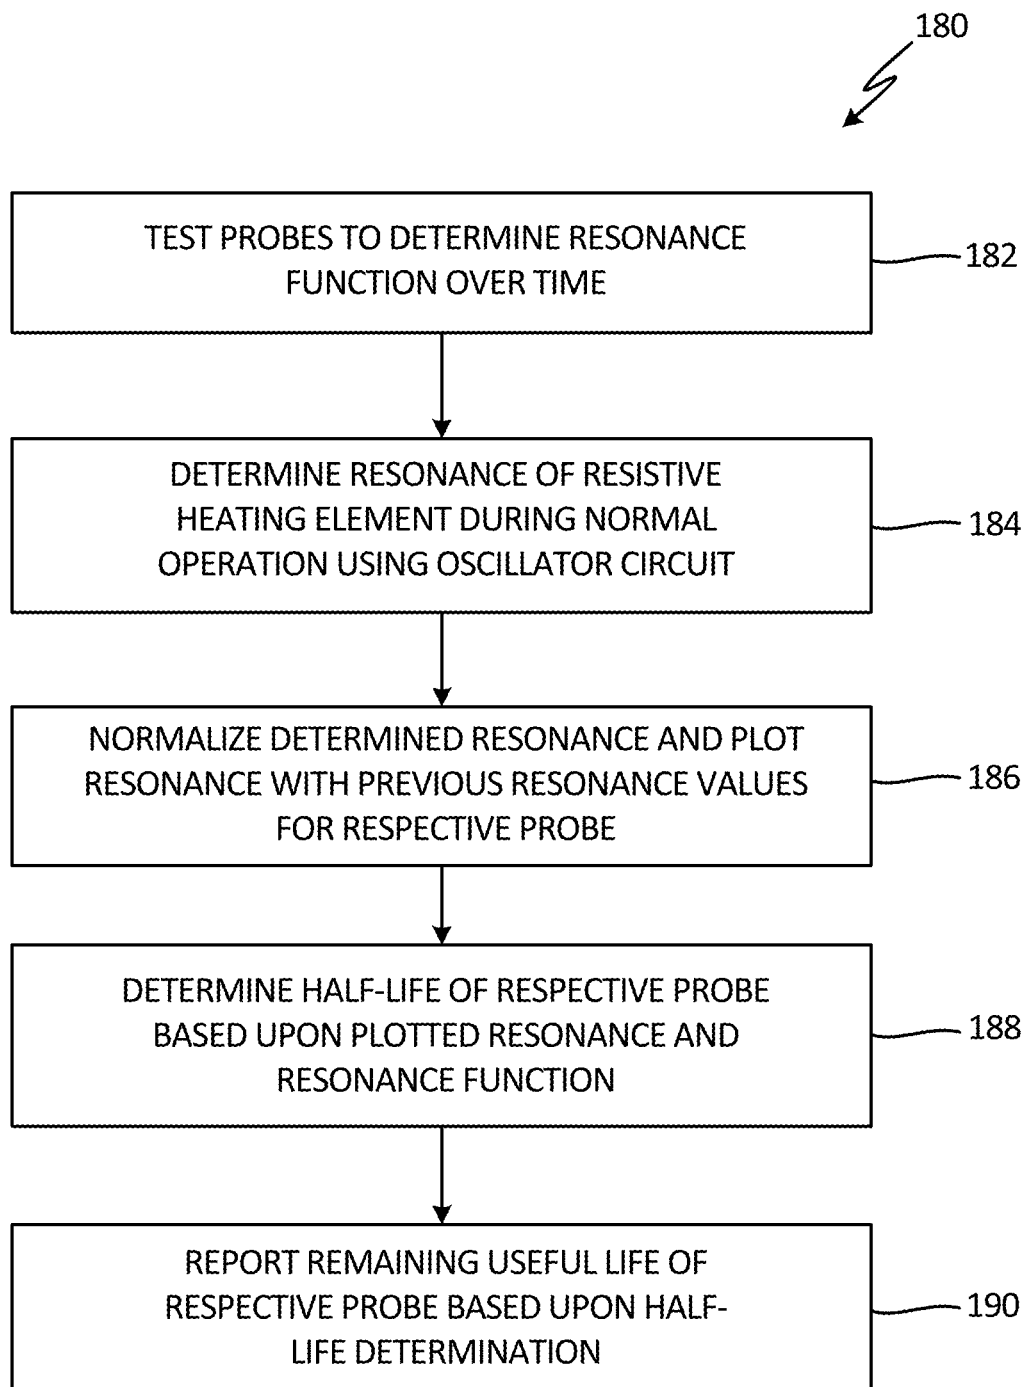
180

TEST PROBES TO DETERMINE RESONANCE FUNCTION OVER TIME

182

DETERMINE RESONANCE OF RESISTIVE HEATING ELEMENT DURING NORMAL OPERATION USING OSCILLATOR CIRCUIT

184

NORMALIZE DETERMINED RESONANCE AND PLOT RESONANCE WITH PREVIOUS RESONANCE VALUES FOR RESPECTIVE PROBE

186

DETERMINE HALF-LIFE OF RESPECTIVE PROBE BASED UPON PLOTTED RESONANCE AND RESONANCE FUNCTION

188

REPORT REMAINING USEFUL LIFE OF RESPECTIVE PROBE BASED UPON HALF-LIFE DETERMINATION

190